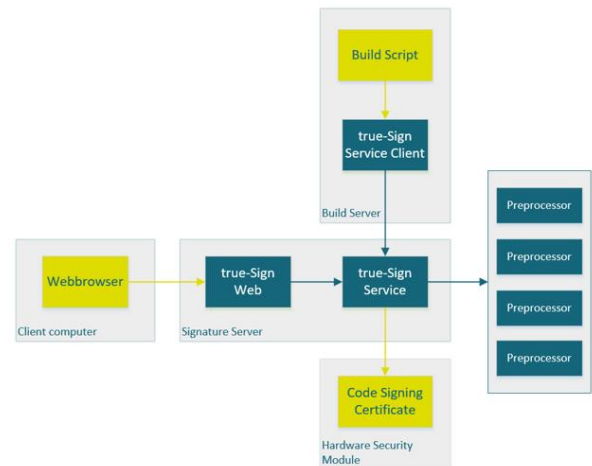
Build Script

true-Sign Service Client

Build Server

Preprocessor

Preprocessor

Preprocessor

Preprocessor

Webbrowser

Client computer

true-Sign Web

true-Sign Service

Signature Server

Code Signing Certificate

Hardware Security Module